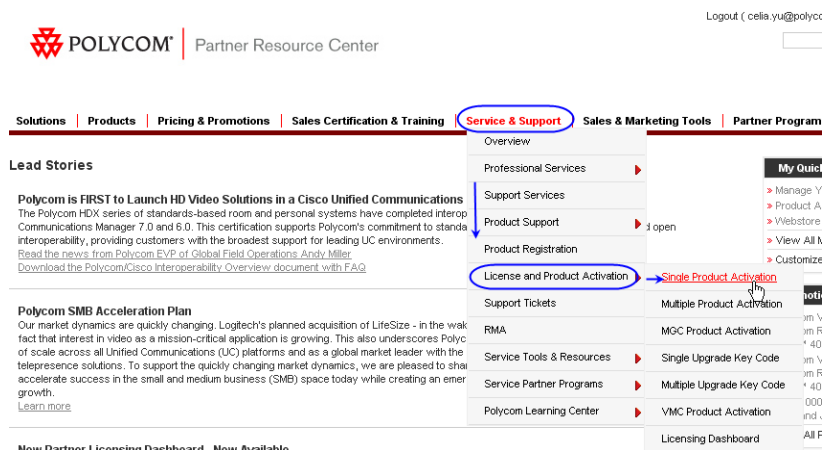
Logout ( celia.yu@polyc

POLYCOM | Partner Resource Center

Solutions | Products | Pricing & Promotions | Sales Certification & Training | Service & Support | Sales & Marketing Tools | Partner Program

Lead Stories

Polycom is FIRST to Launch HD Video Solutions in a Cisco Unified Communications
The Polycom HDX series of standards-based room and personal systems have completed interop Communications Manager 7.0 and 6.0. This certification supports Polycom's commitment to standa d open interoperability, providing customers with the broadest support for leading UC environments.
Read the news from Polycom EVP of Global Field Operations Andy Miller
Download the Polycom/Cisco Interoperability Overview document with FAQ

Polycom SMB Acceleration Plan
Our market dynamics are quickly changing. Logitech's planned acquisition of LifeSize - in the wak fact that interest in video as a mission-critical application is growing. This also underscores Polyc of scale across all Unified Communications (UC) platforms and as a global market leader with the telepresence solutions. To support the quickly changing market dynamics, we are pleased to shar accelerate success in the small and medium business (SMB) space today while creating an emer growth.
Learn more

Overview
Professional Services
Support Services
Product Support
Product Registration
License and Product Activation
Support Tickets
RMA
Service Tools & Resources
Service Partner Programs
Polycom Learning Center

Single Product Activation
Multiple Product Activation
MGC Product Activation
Single Upgrade Key Code
Multiple Upgrade Key Code
VMC Product Activation
Licensing Dashboard

My Quic
» Manage Y
» Product A
» Webstore
» View All M
» Customize